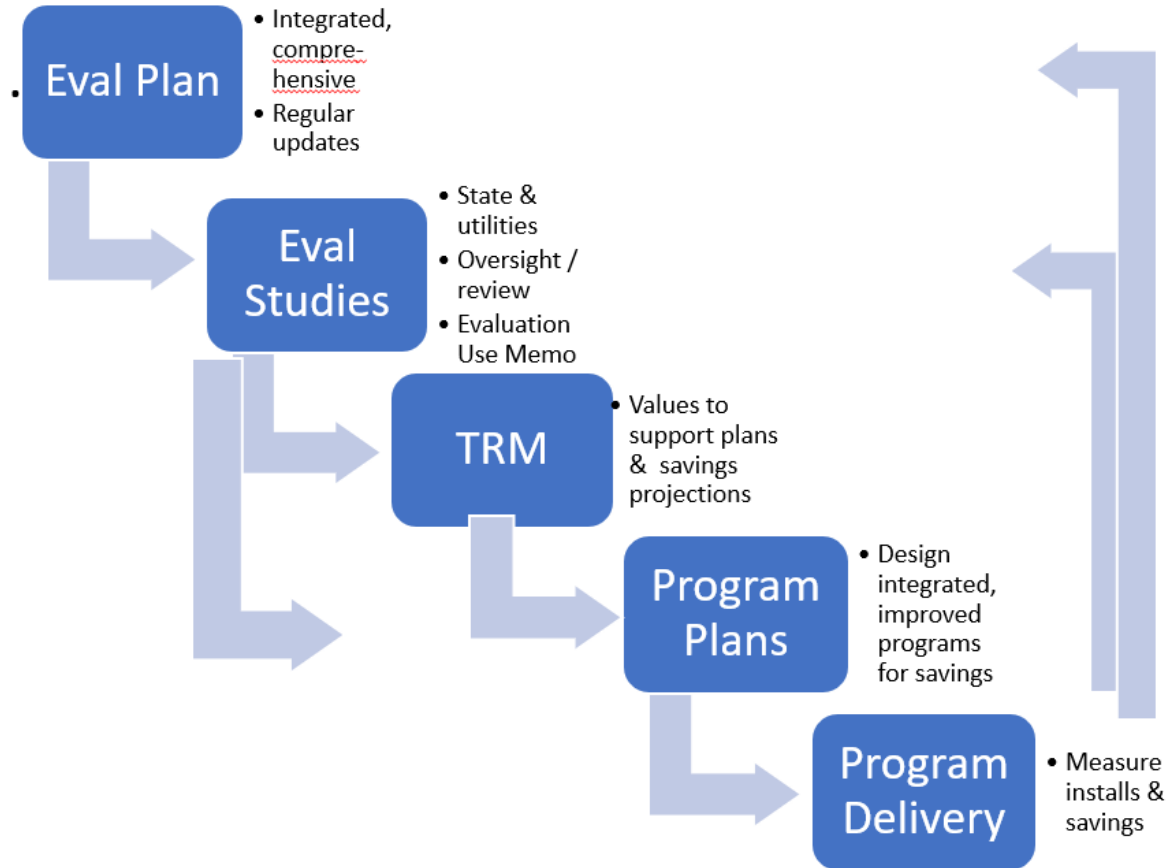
Eval Plan

- Integrated, compre-hensive
- Regular updates

Eval Studies

- State & utilities
- Oversight / review
- Evaluation Use Memo

TRM

- Values to support plans & savings projections

Program Plans

- Design integrated, improved programs for savings

Program Delivery

- Measure installs & savings